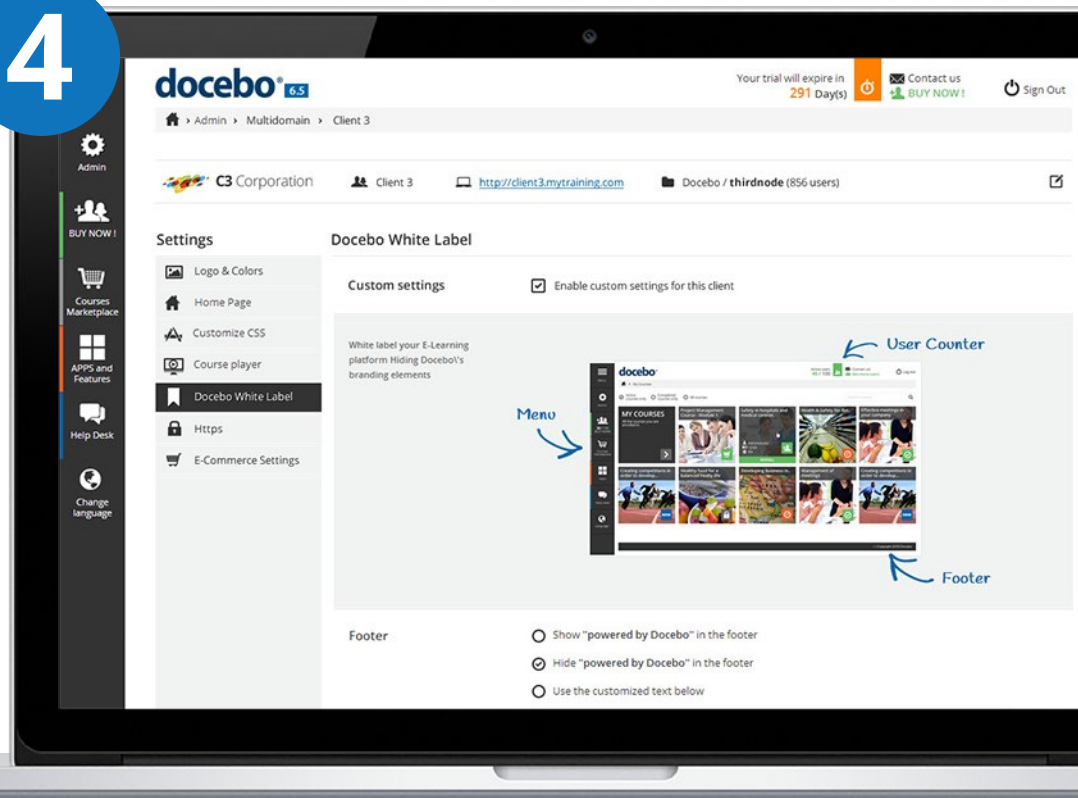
4

docebo 6.5

Your trial will expire in 291 Day(s)

Contact us
BUY NOW !

Sign Out

Admin

BUY NOW !

Courses Marketplace

APPS and Features

Help Desk

Change language

› Admin › Multidomain › Client 3

C3 Corporation

Client 3

http://client3.mytraining.com

Docebo / **thirdnode** (856 users)

Settings

Logo & Colors

Home Page

Customize CSS

Course player

Docebo White Label

Https

E-Commerce Settings

Docebo White Label

Custom settings

Enable custom settings for this client

White label your E-Learning platform Hiding Docebo\'s branding elements

User Counter

Menu

Footer

docebo

MY COURSES

Footer

Show "**powered by Docebo**" in the footer

Hide "**powered by Docebo**" in the footer

Use the customized text below